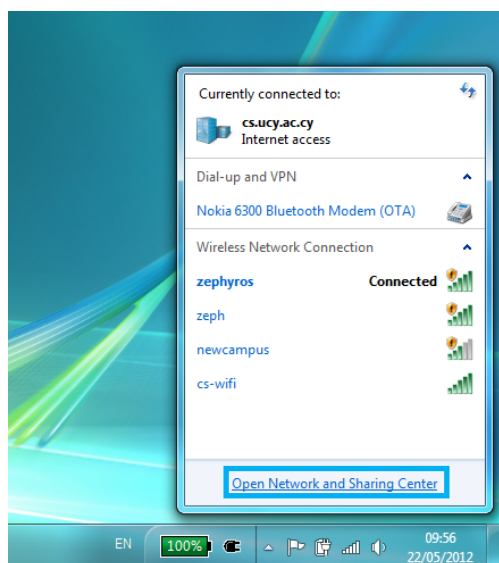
Currently connected to:

cs.ucy.ac.cy
Internet access

Dial-up and VPN

Nokia 6300 Bluetooth Modem (OTA)

Wireless Network Connection

zephyros Connected

zeph

newcampus

cs-wifi

Open Network and Sharing Center

EN 100% 09:56 22/05/2012